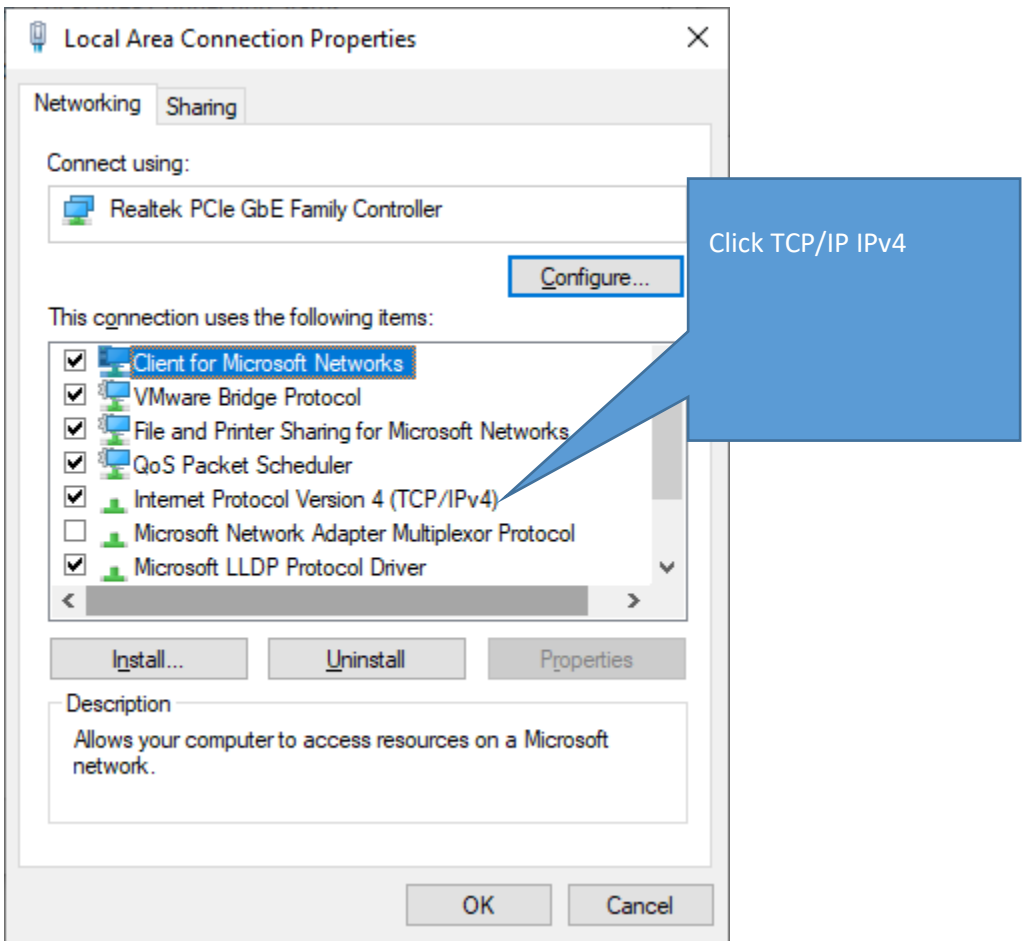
Local Area Connection Properties

Networking Sharing

Connect using:

Realtek PCIe GbE Family Controller

Configure...

Click TCP/IP IPv4

This connection uses the following items:

Client for Microsoft Networks
VMware Bridge Protocol
File and Printer Sharing for Microsoft Networks
QoS Packet Scheduler
Internet Protocol Version 4 (TCP/IPv4)
Microsoft Network Adapter Multiplexor Protocol
Microsoft LLDP Protocol Driver

Install... Uninstall Properties

Description

Allows your computer to access resources on a Microsoft network.

OK Cancel